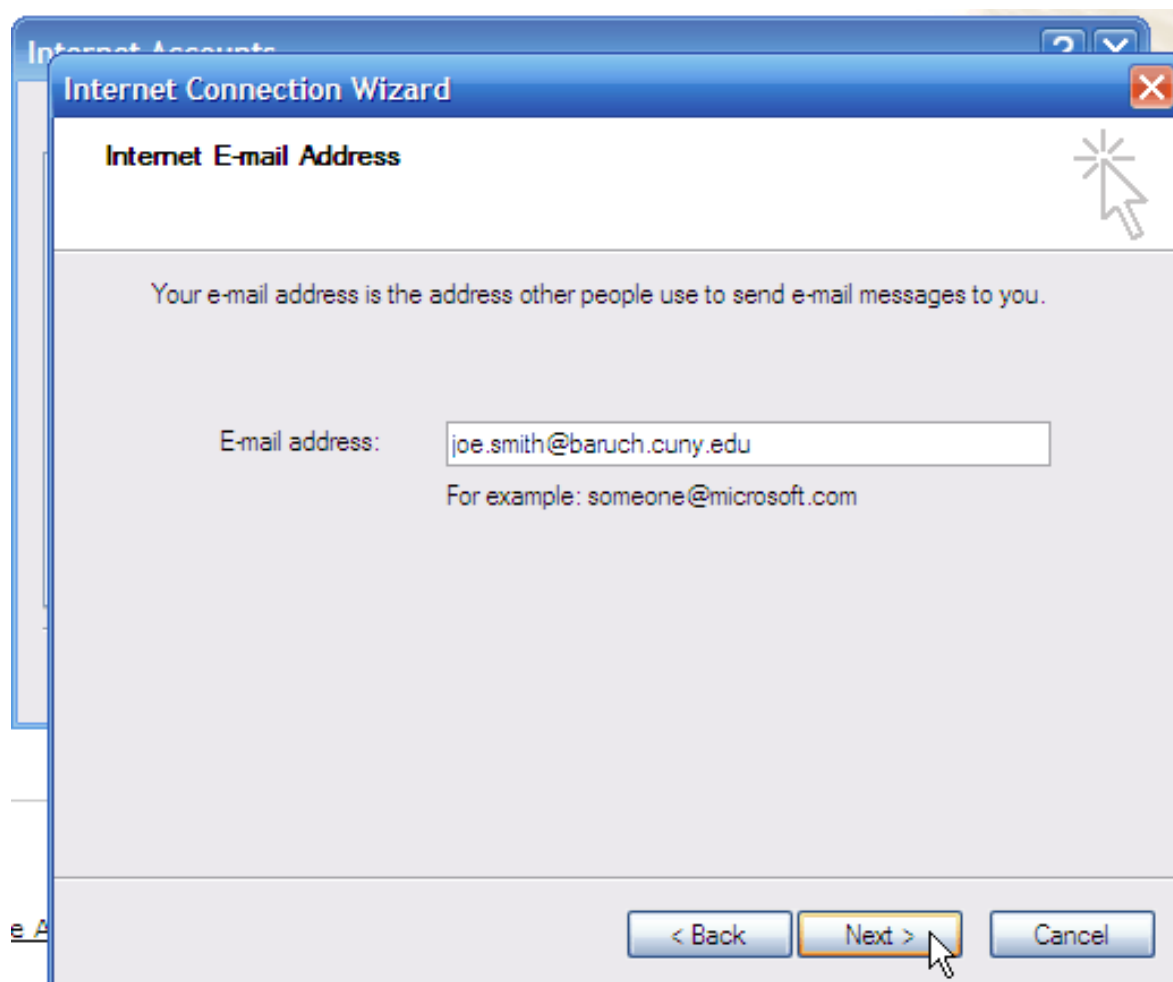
Internet Accounts

Internet Connection Wizard

Internet E-mail Address

Your e-mail address is the address other people use to send e-mail messages to you.

E-mail address: joe.smith@baruch.cuny.edu

For example: someone@microsoft.com

e A

< Back Next > Cancel